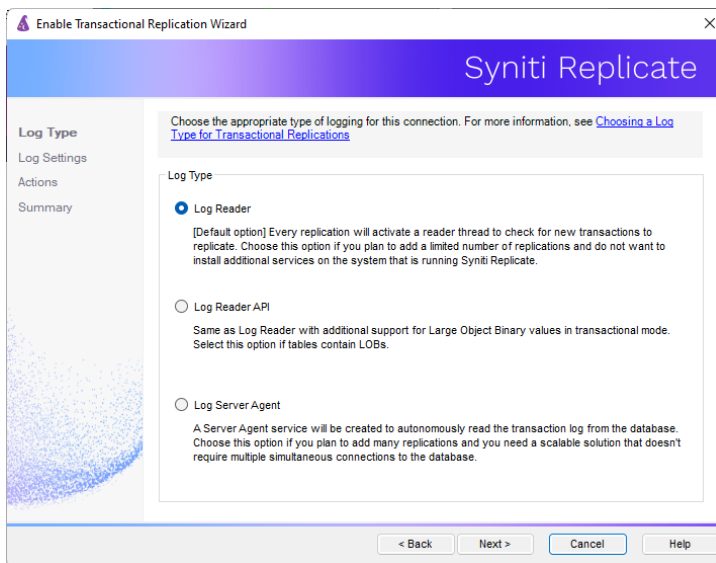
Enable Transactional Replication Wizard

×

Syniti Replicate

Log Type
Log Settings
Actions
Summary

Choose the appropriate type of logging for this connection. For more information, see Choosing a Log Type for Transactional Replications

Log Type

Log Reader

[Default option] Every replication will activate a reader thread to check for new transactions to replicate. Choose this option if you plan to add a limited number of replications and do not want to install additional services on the system that is running Syniti Replicate.

Log Reader API

Same as Log Reader with additional support for Large Object Binary values in transactional mode. Select this option if tables contain LOBs.

Log Server Agent

A Server Agent service will be created to autonomously read the transaction log from the database. Choose this option if you plan to add many replications and you need a scalable solution that doesn't require multiple simultaneous connections to the database.

< Back
Next >
Cancel
Help